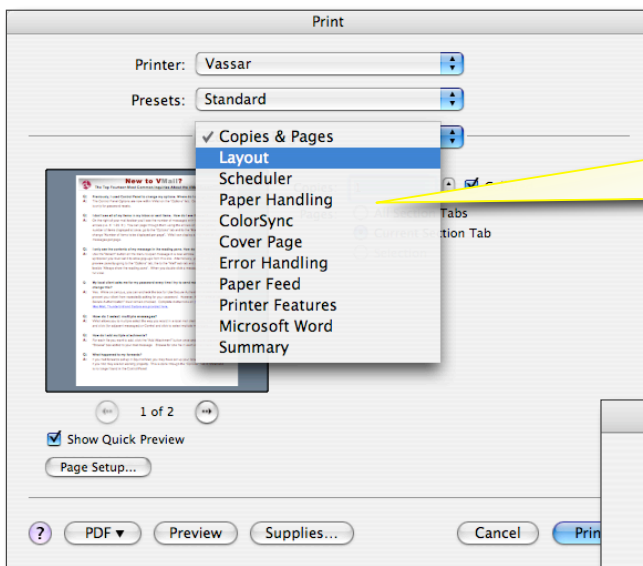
Print

Printer: Vassar

Presets: Standard

✓ Copies & Pages
Layout
Scheduler
Paper Handling
ColorSync
Cover Page
Error Handling
Paper Feed
Printer Features
Microsoft Word
Summary

Tabs
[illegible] Tab

New to VMail?

1 of 2

Show Quick Preview

Page Setup...

?

PDF ▾

Preview

Supplies...

Cancel

Prin